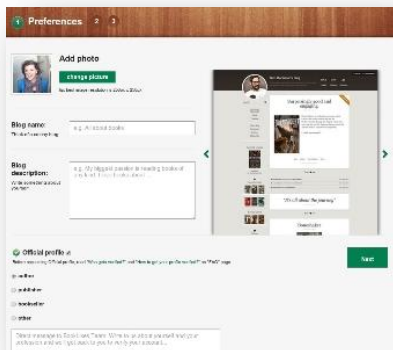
1 Preferences 2 3

Add photo

change picture

for best image resolution use 120x120

Blog name:

This is how we say hi

e.g. All about books

Blog description:

Write a short description of your blog

e.g. My biggest passion is reading books of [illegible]

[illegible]

Official profile

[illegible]

author

publisher

bookseller

other

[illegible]

Next